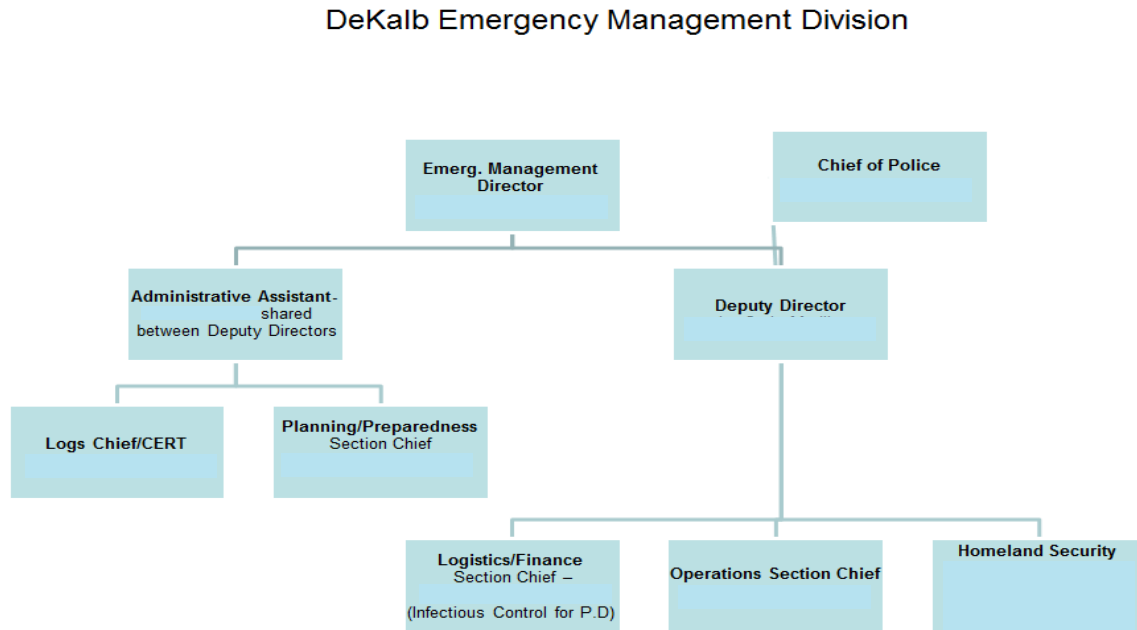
DeKalb Emergency Management Division

Emerg. Management Director

Chief of Police

Administrative Assistant- shared between Deputy Directors

Deputy Director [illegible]

Logs Chief/CERT

Planning/Preparedness Section Chief

Logistics/Finance Section Chief – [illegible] (Infectious Control for P.D)

Operations Section Chief

Homeland Security